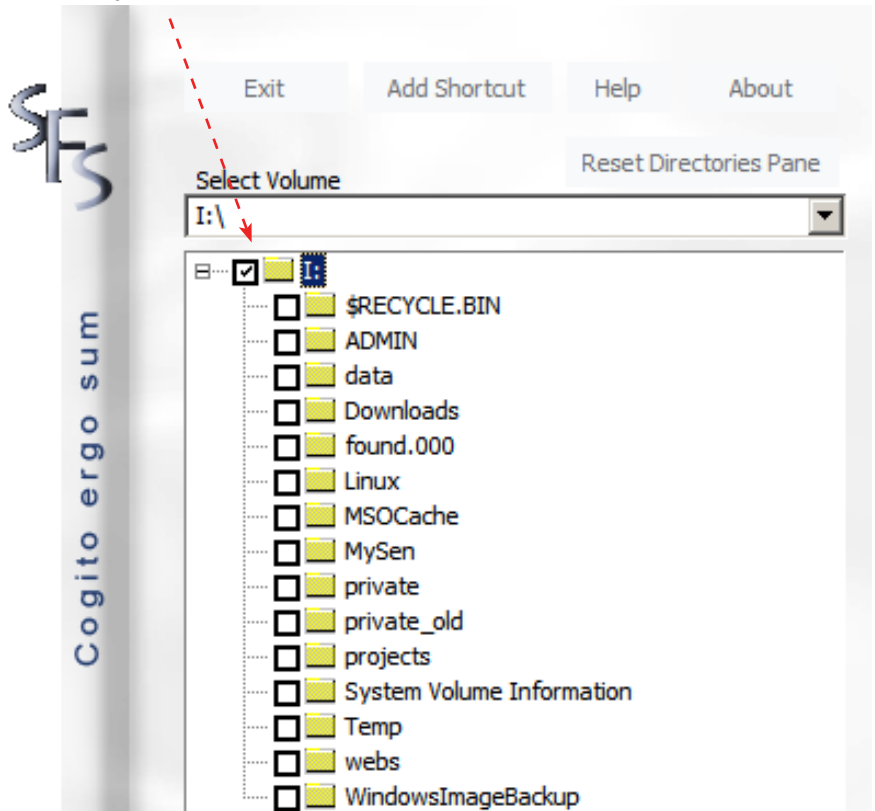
SFS

Cogito ergo sum

Exit
Add Shortcut
Help
About
Reset Directories Pane

Select Volume
I:\

I:
$RECYCLE.BIN
ADMIN
data
Downloads
found.000
Linux
MSOCache
MySen
private
private_old
projects
System Volume Information
Temp
webs
WindowsImageBackup